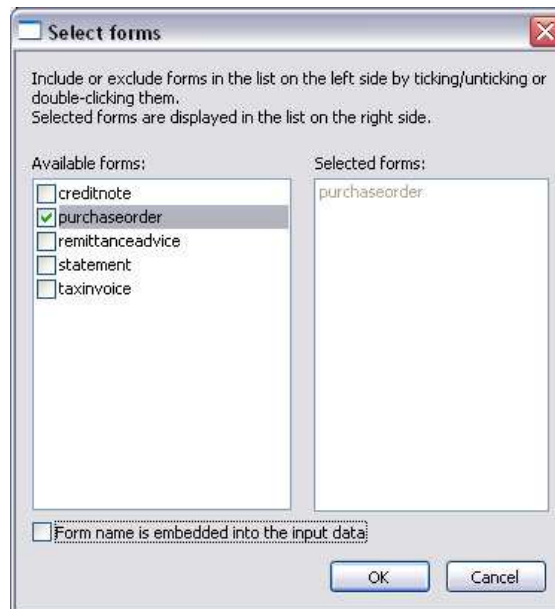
Select forms

Include or exclude forms in the list on the left side by ticking/unticking or double-clicking them.
Selected forms are displayed in the list on the right side.

Available forms:

creditnote
purchaseorder
remittanceadvice
statement
taxinvoice

Selected forms:

purchaseorder

Form name is embedded into the input data

OK
Cancel